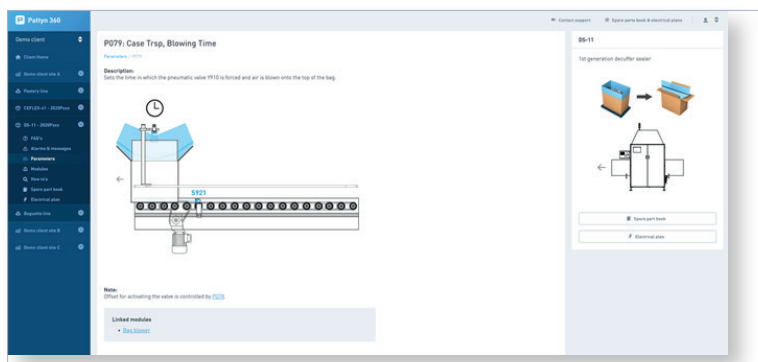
Pattyn 360

Demo client

Client Home

Demo client site A

Pastery line

COPLED-41 - 2020Pxxx

DS-11 - 2020Pxxx

FAQ's

Alarms & messages

Parameters

Modules

How to's

Spare part book

Electrical plan

Baguette line

Demo client site B

Demo client site C

Contact support

Spare parts book & electrical plans

P079: Case Trsp, Blowing Time

Parameters / P079

Description:
Sets the time in which the pneumatic valve Y910 is forced and air is blown onto the top of the bag.

S921

Note:
Offset for activating the valve is controlled by P078.

Linked modules

Bag blower

DS-11

1st generation decuffer sealer

Spare part book

Electrical plan